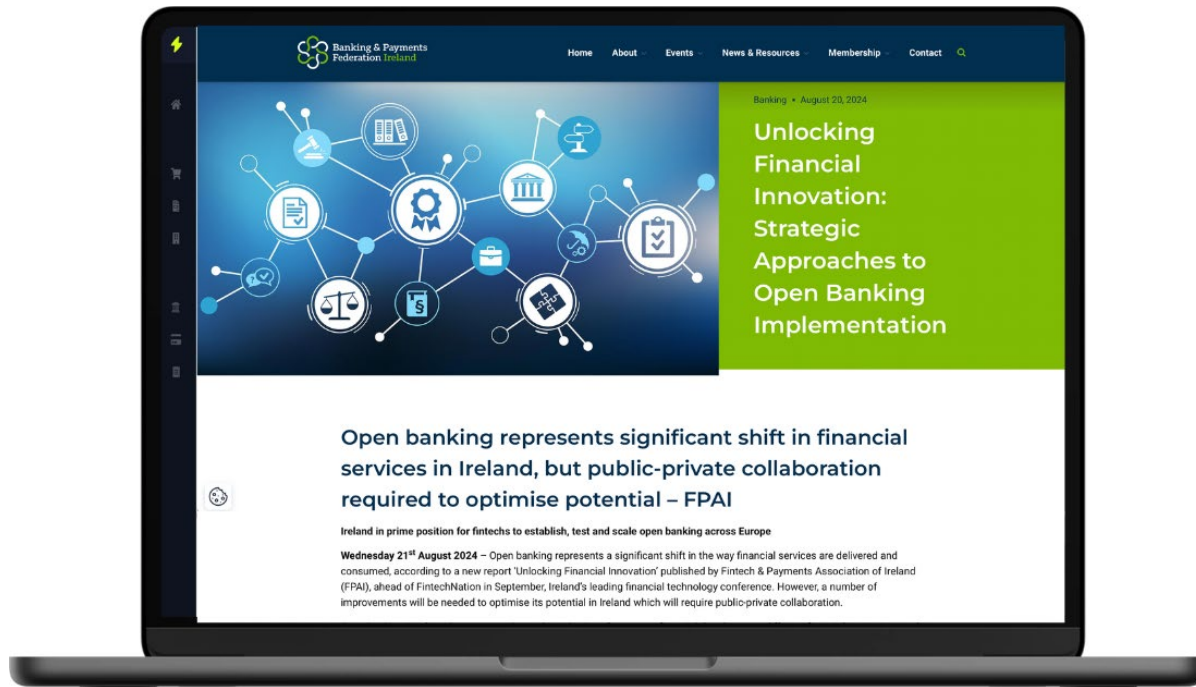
Banking & Payments Federation Ireland

Home About Events News & Resources Membership Contact

Banking • August 20, 2024

Unlocking Financial Innovation: Strategic Approaches to Open Banking Implementation

Open banking represents significant shift in financial services in Ireland, but public-private collaboration required to optimise potential – FPAI

Ireland in prime position for fintechs to establish, test and scale open banking across Europe

Wednesday 21$^{st}$ August 2024 – Open banking represents a significant shift in the way financial services are delivered and consumed, according to a new report 'Unlocking Financial Innovation' published by Fintech & Payments Association of Ireland (FPAI), ahead of FintechNation in September, Ireland's leading financial technology conference. However, a number of improvements will be needed to optimise its potential in Ireland which will require public-private collaboration.